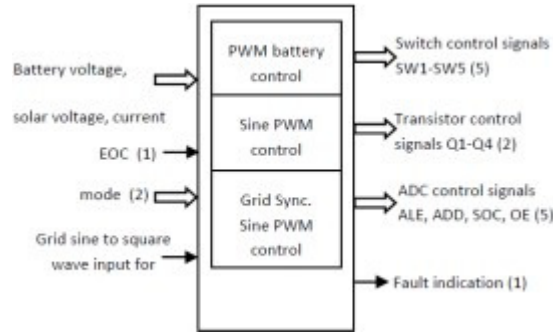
Battery voltage,

solar voltage, current

EOC (1)

mode (2)

Grid sine to square wave input for

PWM battery control

Sine PWM control

Grid Sync. Sine PWM control

Switch control signals SW1-SW5 (5)

Transistor control signals Q1-Q4 (2)

ADC control signals ALE, ADD, SOC, OE (5)

Fault indication (1)